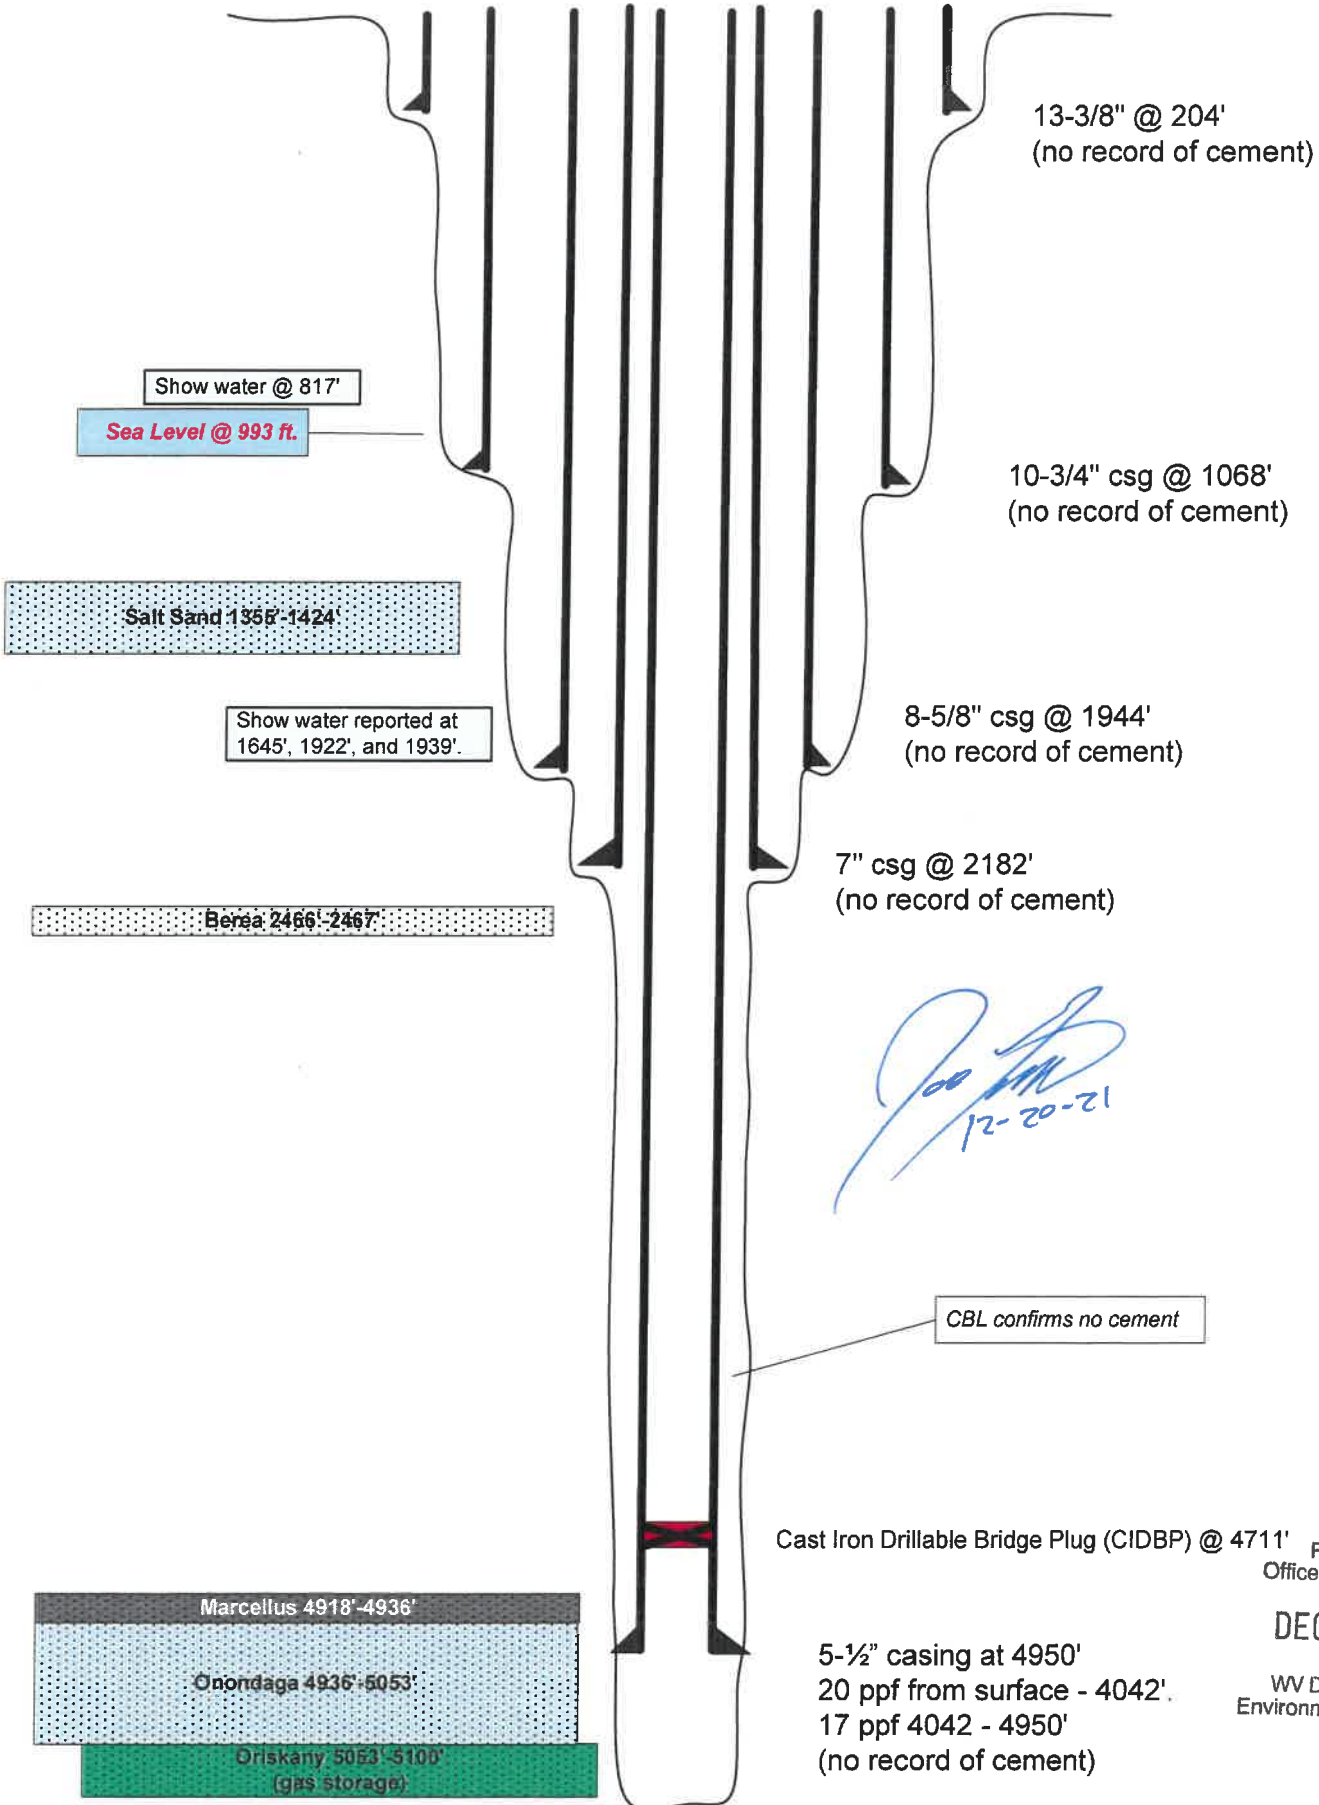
13-3/8" @ 204'
(no record of cement)

Show water @ 817'

Sea Level @ 993 ft.

10-3/4" csg @ 1068'
(no record of cement)

Salt Sand 1355'-1424'

Show water reported at 1645', 1922', and 1939'.

8-5/8" csg @ 1944'
(no record of cement)

7" csg @ 2182'
(no record of cement)

Berea 2466'-2467'

12-20-21

CBL confirms no cement

Cast Iron Drillable Bridge Plug (CIDBP) @ 4711'

F
Office

DE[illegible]

Marcellus 4918'-4936'

Onondaga 4936'-5053'

Oriskany 5053'-5100'
(gas storage)

5-½" casing at 4950'
20 ppf from surface - 4042'.
17 ppf 4042 - 4950'
(no record of cement)

WV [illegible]
Environ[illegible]